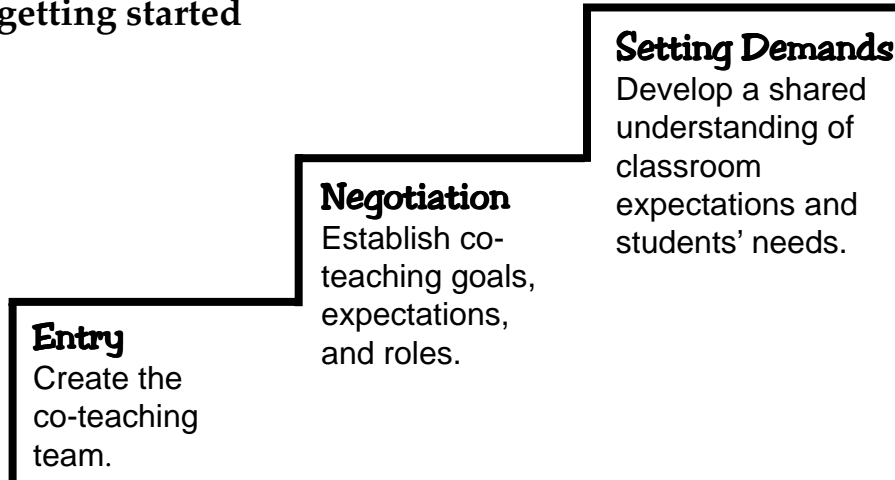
getting started

Entry
Create the co-teaching team.

Negotiation
Establish co-teaching goals, expectations, and roles.

Setting Demands
Develop a shared understanding of classroom expectations and students' needs.